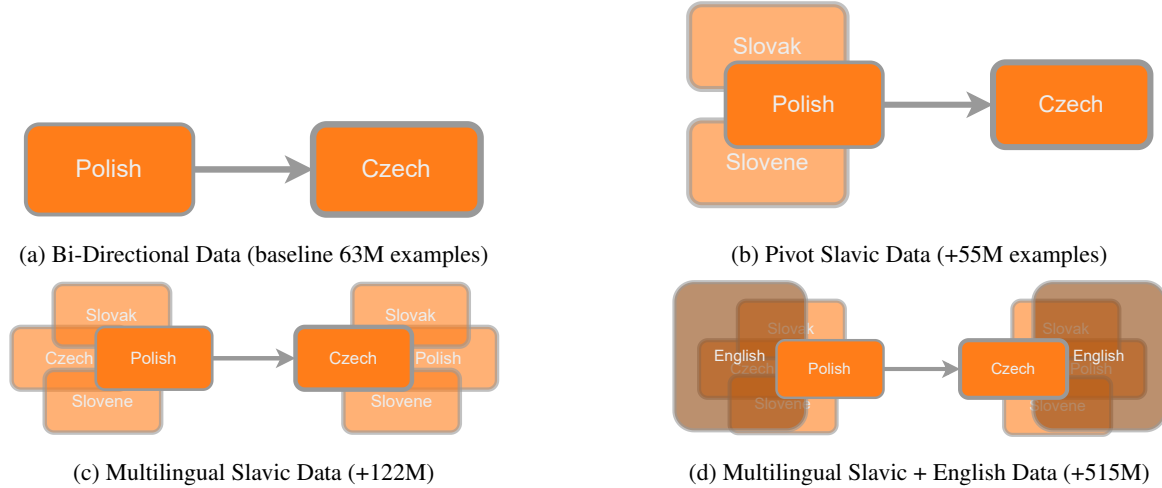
Polish

Czech

(a) Bi-Directional Data (baseline 63M examples)

Slovak

Polish

Slovene

Czech

(b) Pivot Slavic Data (+55M examples)

Slovak

Czech

Polish

Slovene

Slovak

Czech

Polish

Slovene

(c) Multilingual Slavic Data (+122M)

Slovak

English

Czech

Polish

Slovene

Slovak

Czech

English

Polish

Slovene

(d) Multilingual Slavic + English Data (+515M)